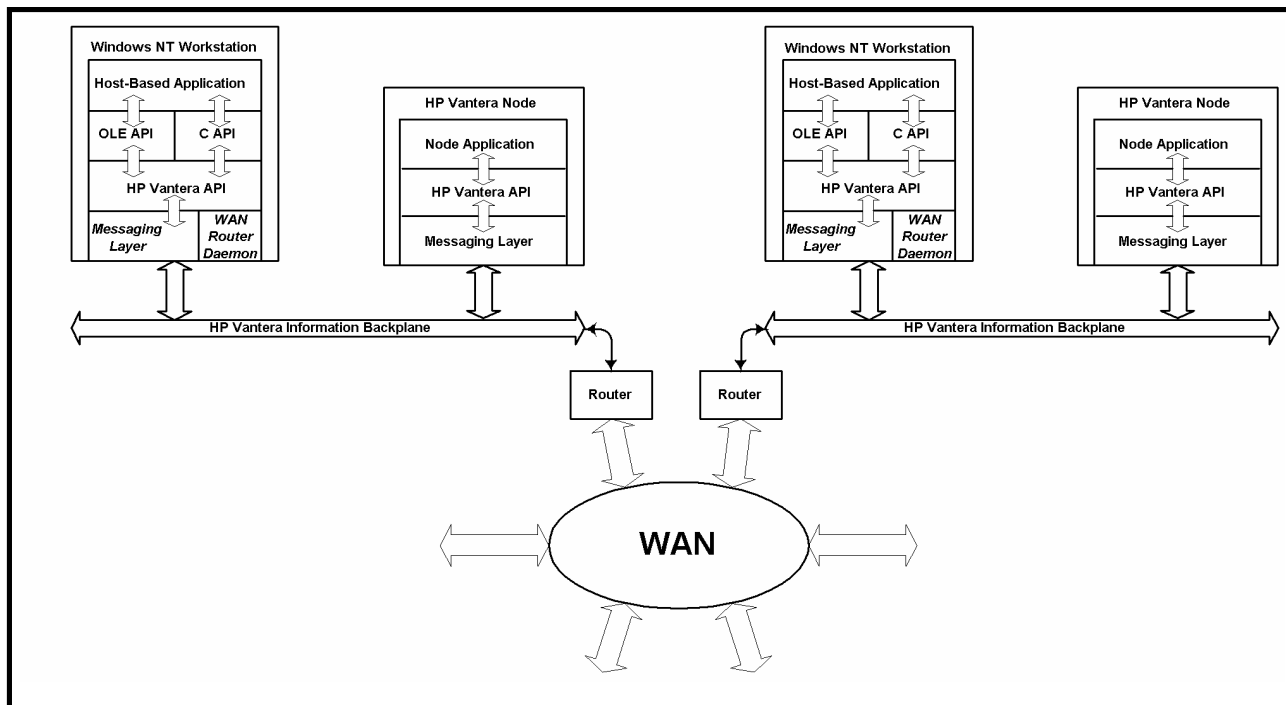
Windows NT Workstation
Host-Based Application
OLE API
C API
HP Vantera API
Messaging Layer
WAN Router Daemon

HP Vantera Node
Node Application
HP Vantera API
Messaging Layer

Windows NT Workstation
Host-Based Application
OLE API
C API
HP Vantera API
Messaging Layer
WAN Router Daemon

HP Vantera Node
Node Application
HP Vantera API
Messaging Layer

HP Vantera Information Backplane

HP Vantera Information Backplane

Router

Router

WAN